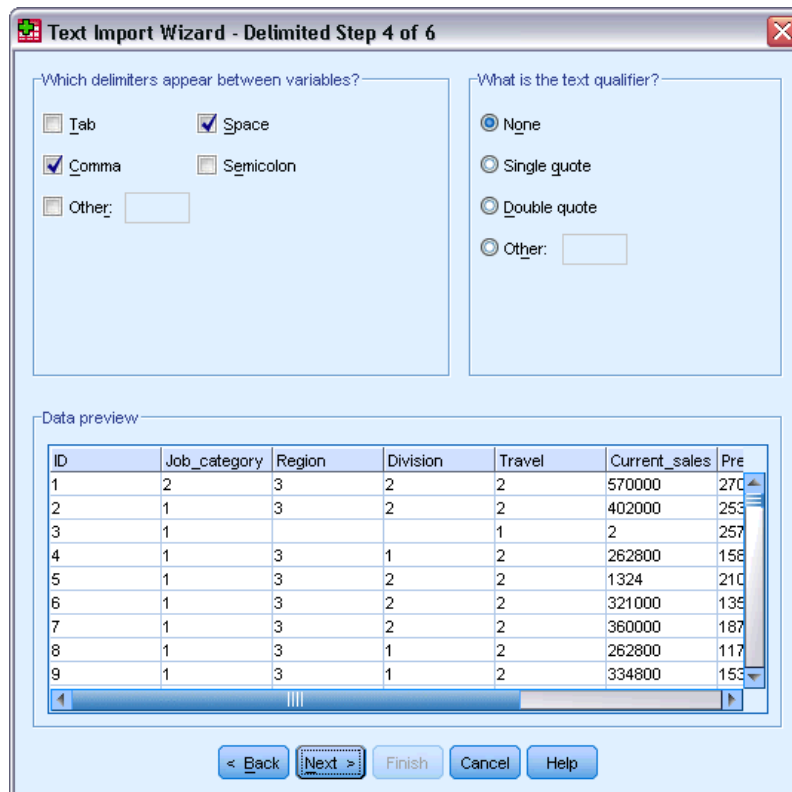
Text Import Wizard - Delimited Step 4 of 6

Which delimiters appear between variables?

Tab
Space
Comma
Semicolon
Other:

What is the text qualifier?

None
Single quote
Double quote
Other:

Data preview

| ID | Job_category | Region | Division | Travel | Current_sales | Pre |
|---|---|---|---|---|---|---|
| 1 | 2 | 3 | 2 | 2 | 570000 | 270 |
| 2 | 1 | 3 | 2 | 2 | 402000 | 253 |
| 3 | 1 | | | 1 | 2 | 257 |
| 4 | 1 | 3 | 1 | 2 | 262800 | 158 |
| 5 | 1 | 3 | 2 | 2 | 1324 | 210 |
| 6 | 1 | 3 | 2 | 2 | 321000 | 135 |
| 7 | 1 | 3 | 2 | 2 | 360000 | 187 |
| 8 | 1 | 3 | 1 | 2 | 262800 | 117 |
| 9 | 1 | 3 | 1 | 2 | 334800 | 153 |

< Back
Next >
Finish
Cancel
Help